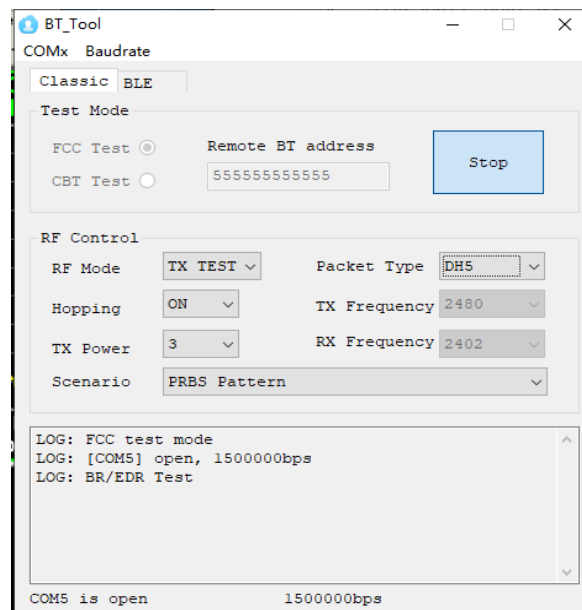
BT_Tool

COMx Baudrate

Classic BLE

Test Mode

FCC Test

CBT Test

Remote BT address

555555555555

Stop

RF Control

RF Mode TX TEST

Packet Type DH5

Hopping ON

TX Frequency 2480

TX Power 3

RX Frequency 2402

Scenario PRBS Pattern

LOG: FCC test mode
LOG: [COM5] open, 1500000bps
LOG: BR/EDR Test

COM5 is open 1500000bps